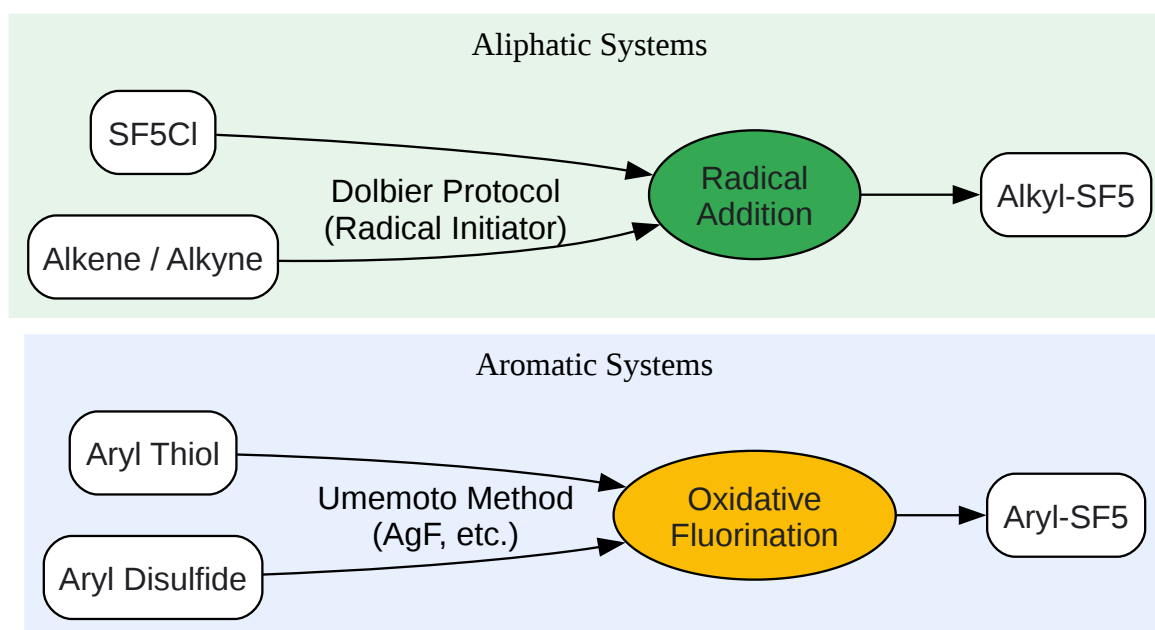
Aliphatic Systems

SF5Cl

Alkene / Alkyne

Dolbier Protocol (Radical Initiator)

Radical Addition

Alkyl-SF5

Aromatic Systems

Aryl Thiol

Aryl Disulfide

Umemoto Method (AgF, etc.)

Oxidative Fluorination

Aryl-SF5